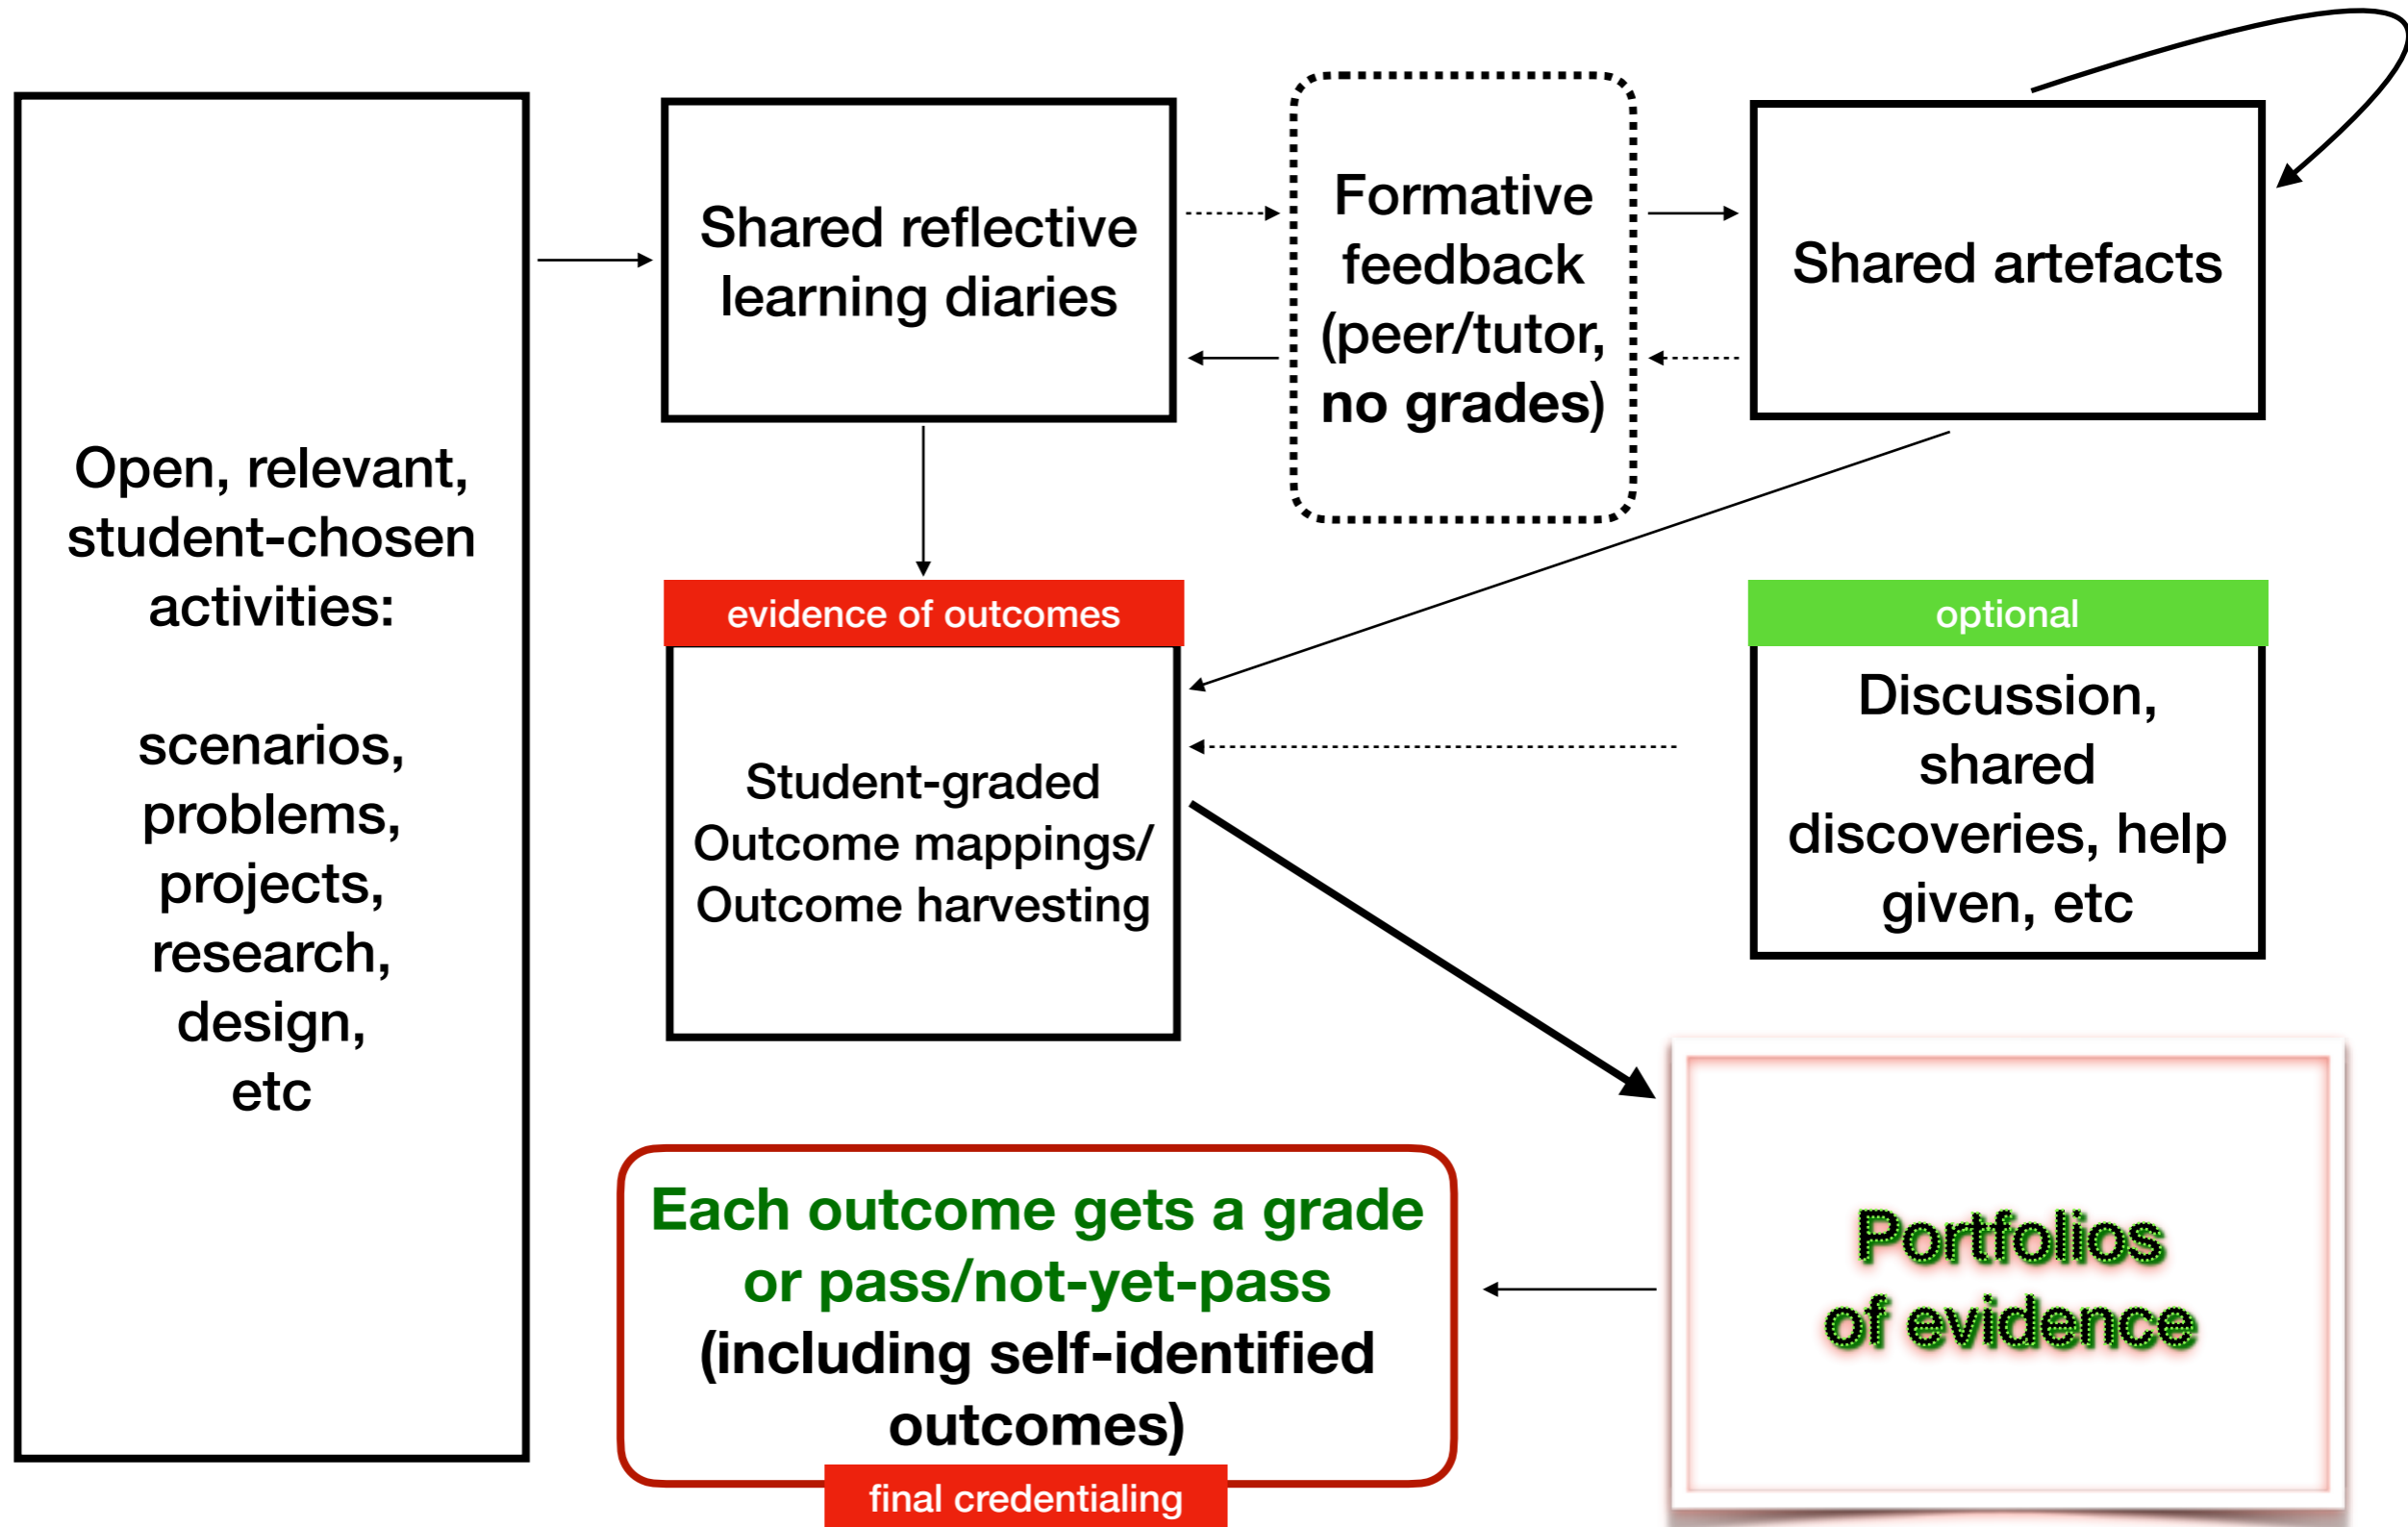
Open, relevant, student-chosen activities:

scenarios, problems, projects, research, design, etc

Shared reflective learning diaries

Formative feedback (peer/tutor, no grades)

Shared artefacts

evidence of outcomes

Student-graded Outcome mappings/ Outcome harvesting

optional

Discussion, shared discoveries, help given, etc

Portfolios of evidence

Each outcome gets a grade or pass/not-yet-pass (including self-identified outcomes)

final credentialing